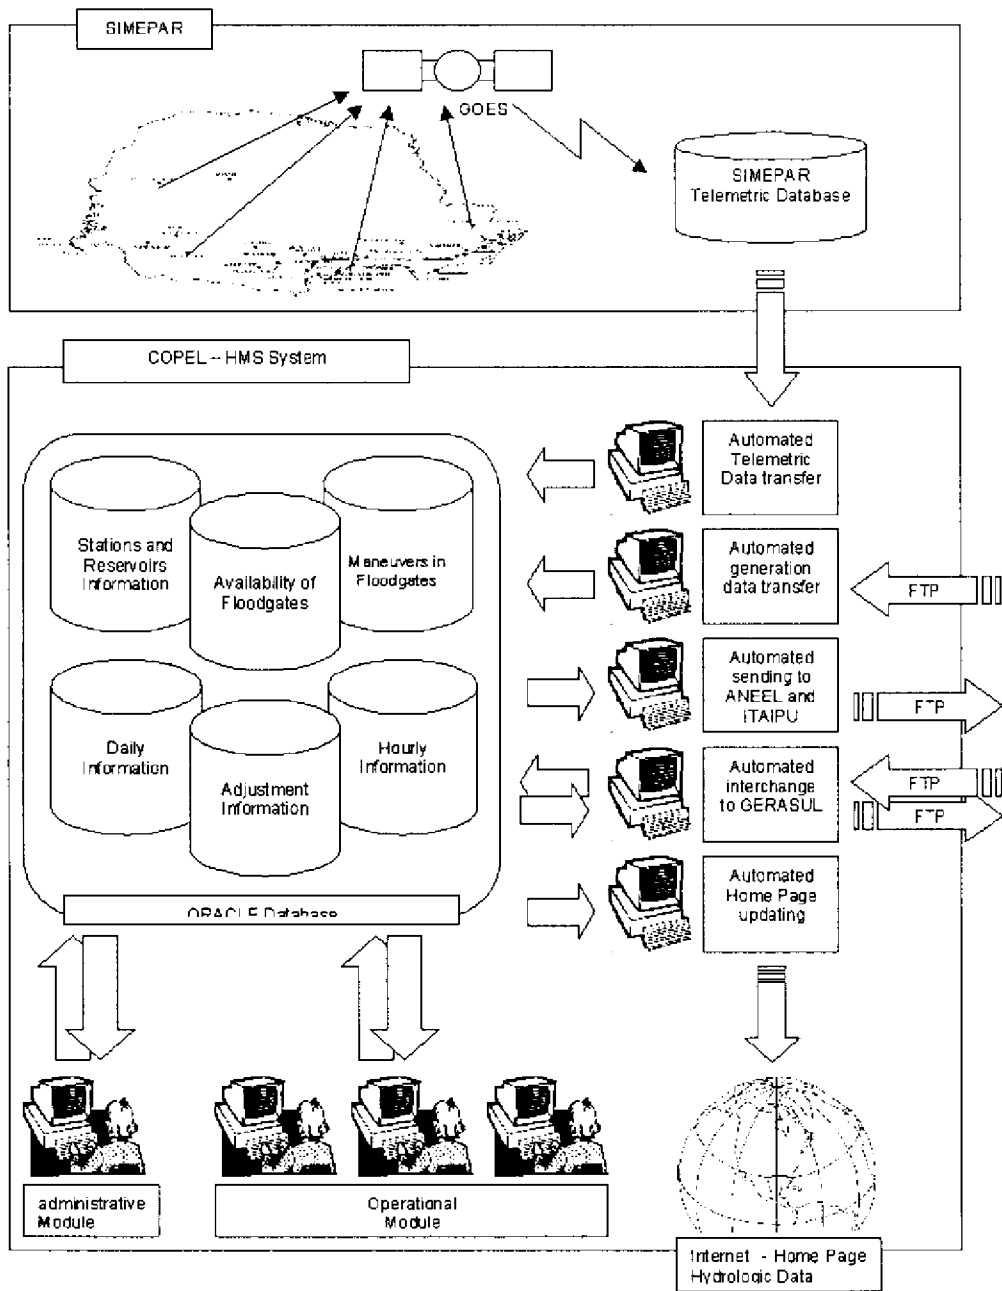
SIMEPAR

GOES

SIMEPAR
Telemetric Database

COPEL – HMS System

Stations and Reservoirs Information

Availability of Floodgates

Maneuvers in Floodgates

Daily Information

Adjustment Information

Hourly Information

ORACLE Database

Automated Telemetric Data transfer

Automated generation data transfer

FTP

Automated sending to ANEEL and ITAIPU

FTP

Automated interchange to GERASUL

FTP

FTP

Automated Home Page updating

administrative Module

Operational Module

Internet - Home Page
Hydrologic Data